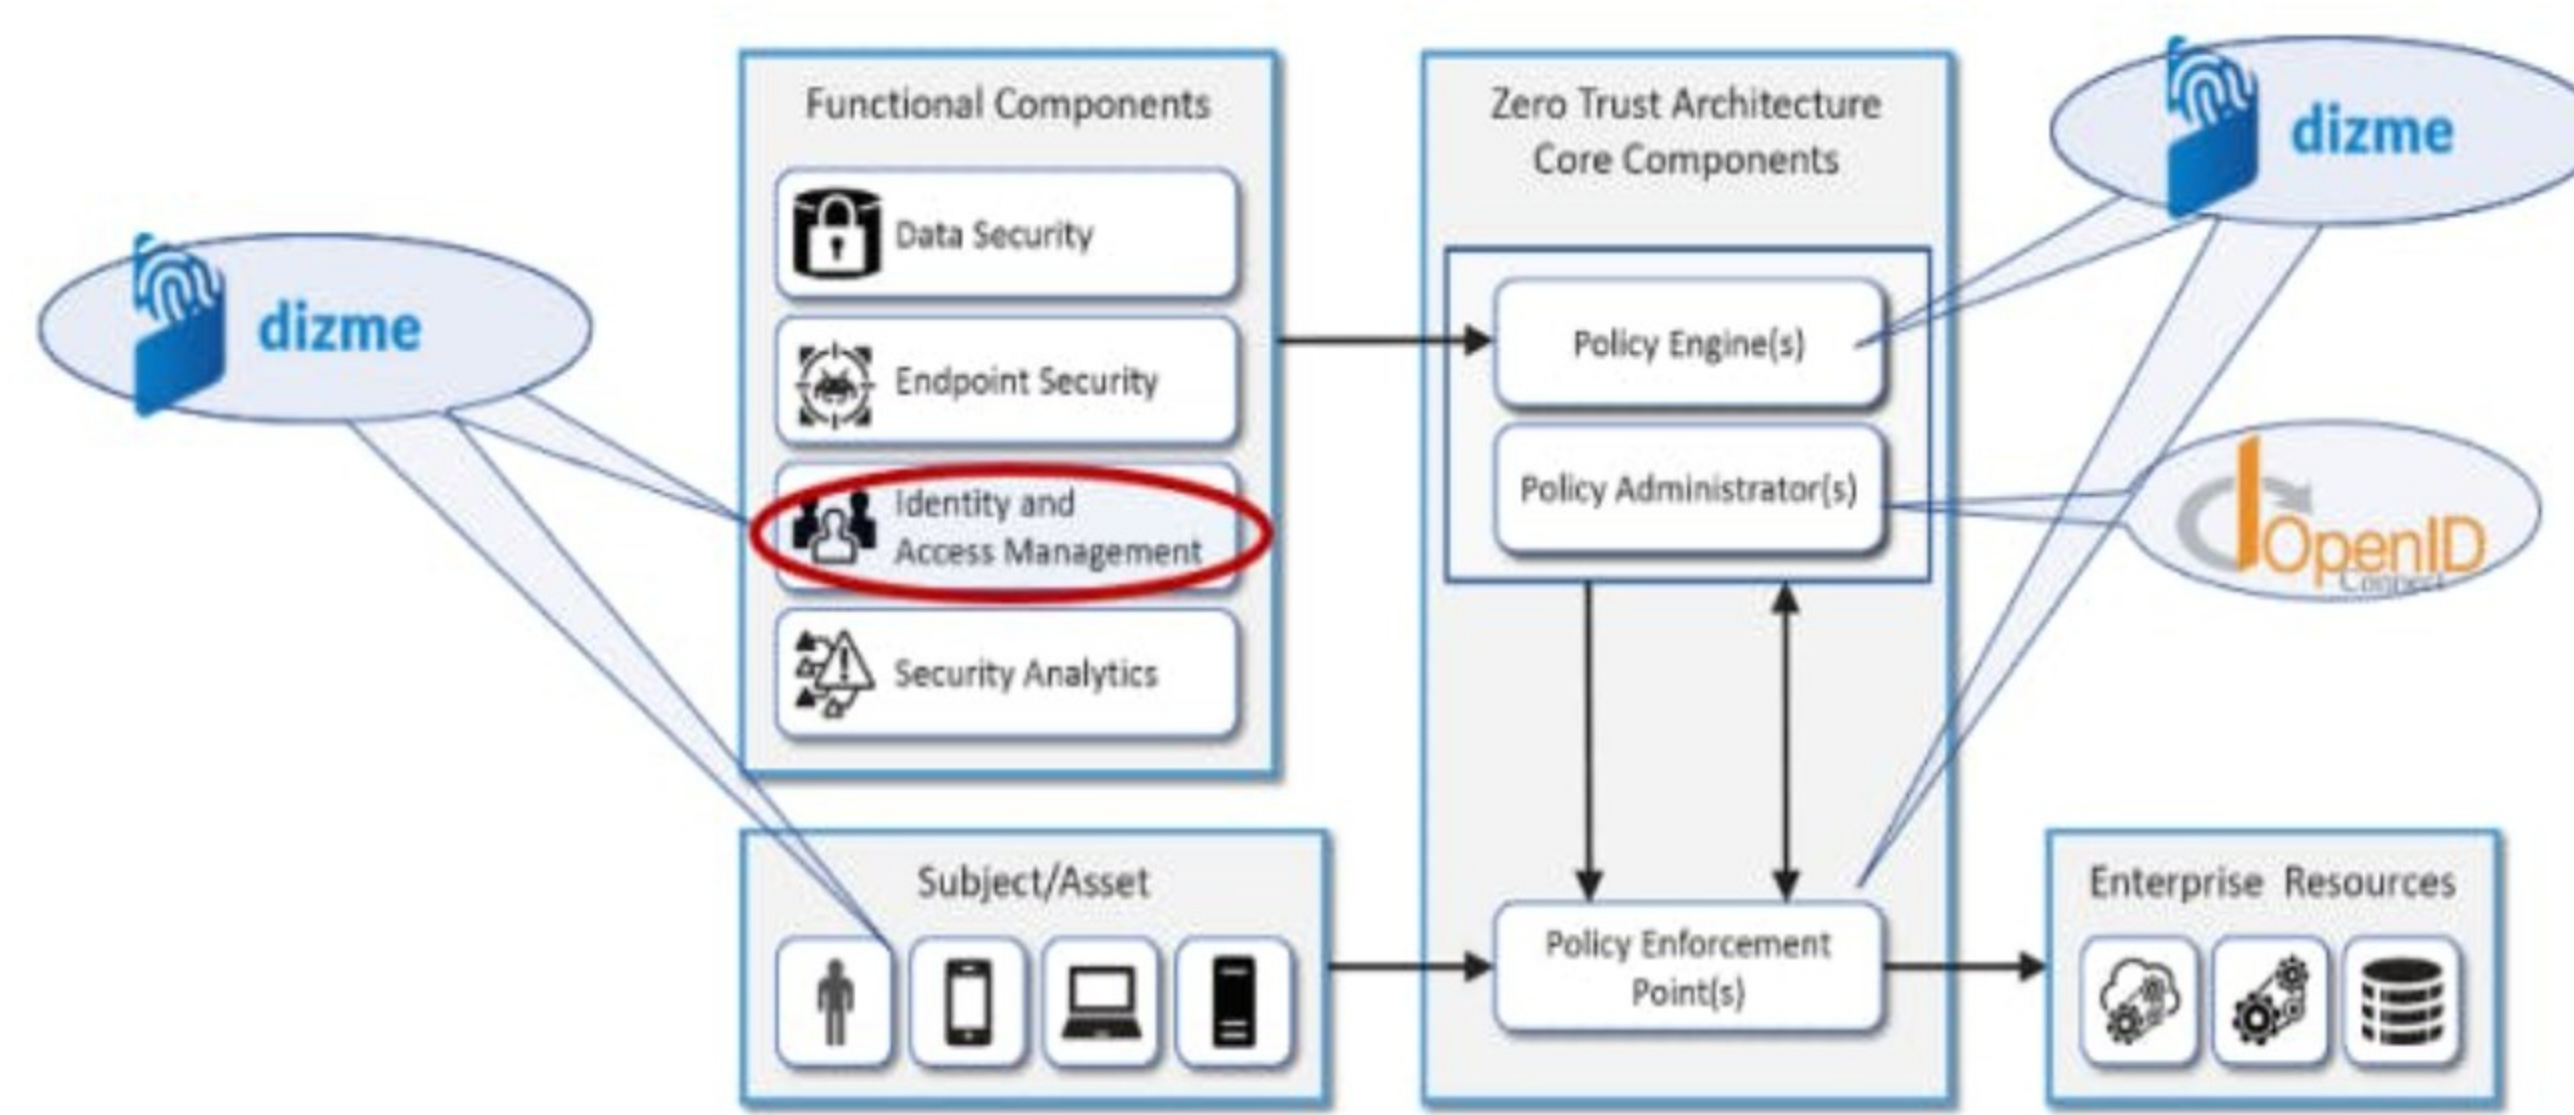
dizme

Functional Components

Data Security

Endpoint Security

Identity and Access Management

Security Analytics

Zero Trust Architecture Core Components

Policy Engine(s)

Policy Administrator(s)

dizme

OpenID Connect

Subject/Asset

Policy Enforcement Point(s)

Enterprise Resources